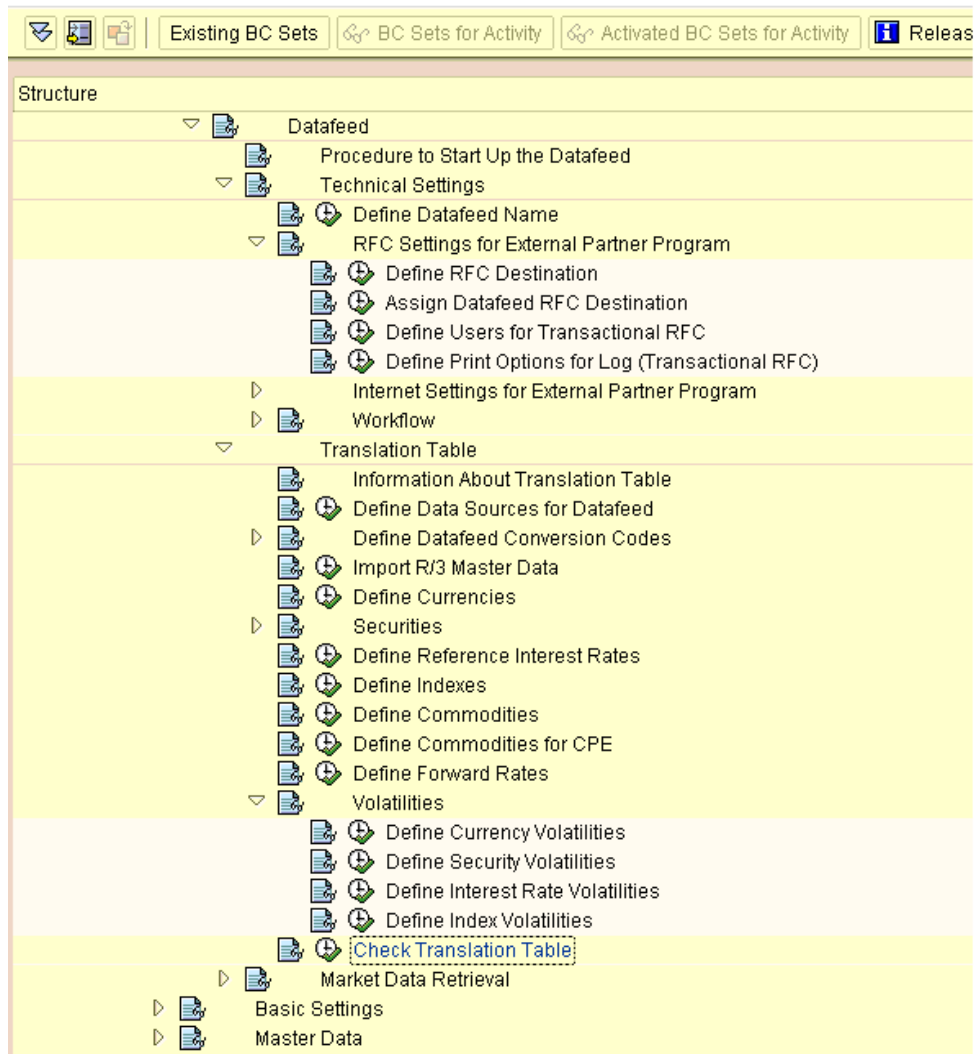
Existing BC Sets | BC Sets for Activity | Activated BC Sets for Activity | Releas

Structure

Datafeed
Procedure to Start Up the Datafeed
Technical Settings
Define Datafeed Name
RFC Settings for External Partner Program
Define RFC Destination
Assign Datafeed RFC Destination
Define Users for Transactional RFC
Define Print Options for Log (Transactional RFC)
Internet Settings for External Partner Program
Workflow
Translation Table
Information About Translation Table
Define Data Sources for Datafeed
Define Datafeed Conversion Codes
Import R/3 Master Data
Define Currencies
Securities
Define Reference Interest Rates
Define Indexes
Define Commodities
Define Commodities for CPE
Define Forward Rates
Volatilities
Define Currency Volatilities
Define Security Volatilities
Define Interest Rate Volatilities
Define Index Volatilities
Check Translation Table
Market Data Retrieval
Basic Settings
Master Data